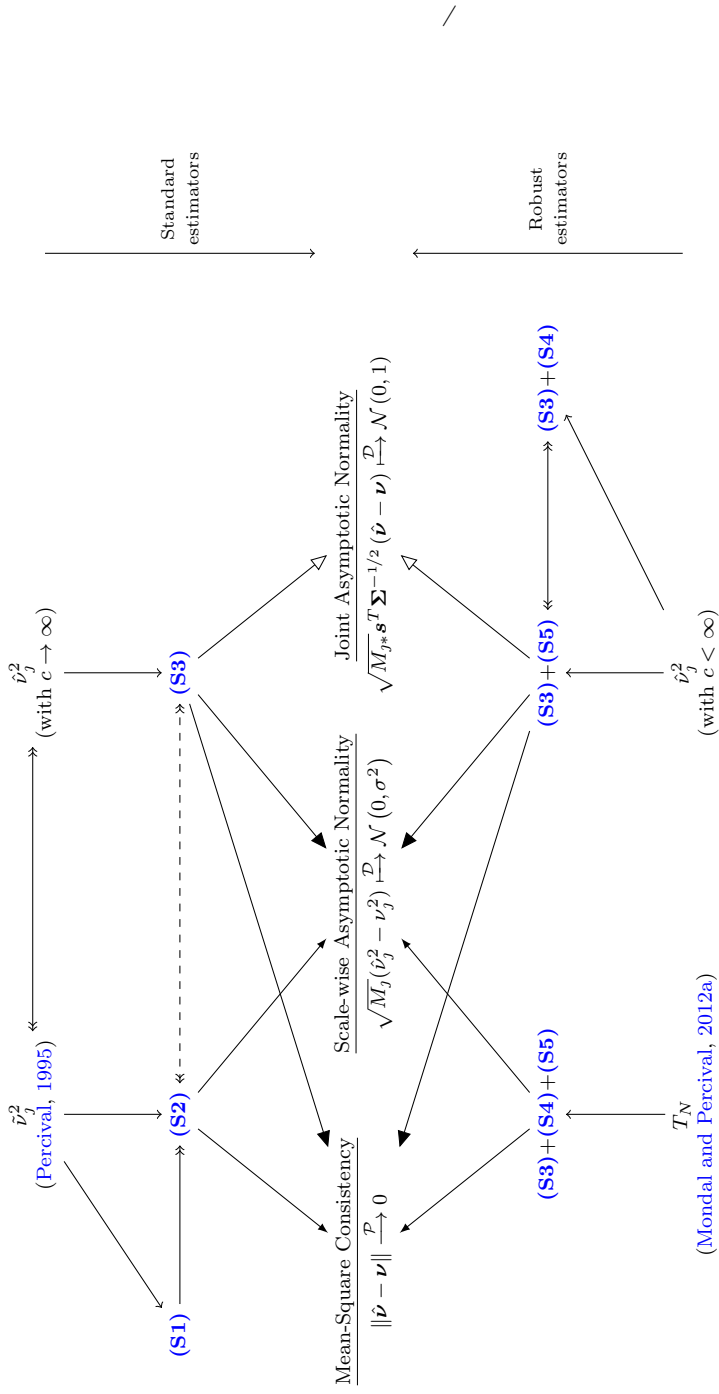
Standard estimators

Robust estimators

$\tilde{\nu}_j^2$
(Percival, 1995)

$\hat{\nu}_j^2$
(with $c \to \infty$)

(S1)

(S2)

(S3)

Mean-Square Consistency
$\|\hat{\boldsymbol{\nu}} - \boldsymbol{\nu}\| \xrightarrow{\mathcal{P}} 0$

Scale-wise Asymptotic Normality
$\sqrt{M_j}(\hat{\nu}_j^2 - \nu_j^2) \xrightarrow{\mathcal{D}} \mathcal{N}(0, \sigma^2)$

Joint Asymptotic Normality
$\sqrt{M_{j*}}\boldsymbol{s}^T\boldsymbol{\Sigma}^{-1/2}(\hat{\boldsymbol{\nu}} - \boldsymbol{\nu}) \xrightarrow{\mathcal{D}} \mathcal{N}(0, 1)$

(S3)+(S4)+(S5)

(S3)+(S5)

(S3)+(S4)

$T_N$
(Mondal and Percival, 2012a)

$\hat{\nu}_j^2$
(with $c < \infty$)